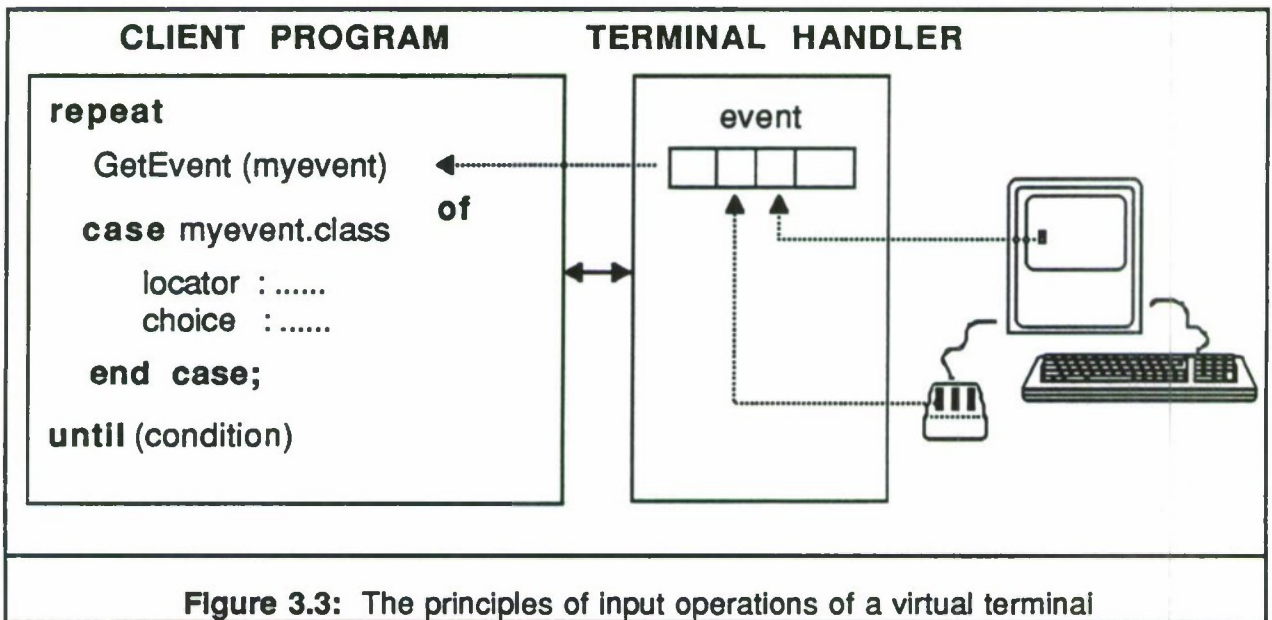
CLIENT PROGRAM

repeat

GetEvent (myevent)

case myevent.class

of

locator : ......
choice : ......

end case;

until (condition)

TERMINAL HANDLER

event

Figure 3.3: The principles of input operations of a virtual terminal